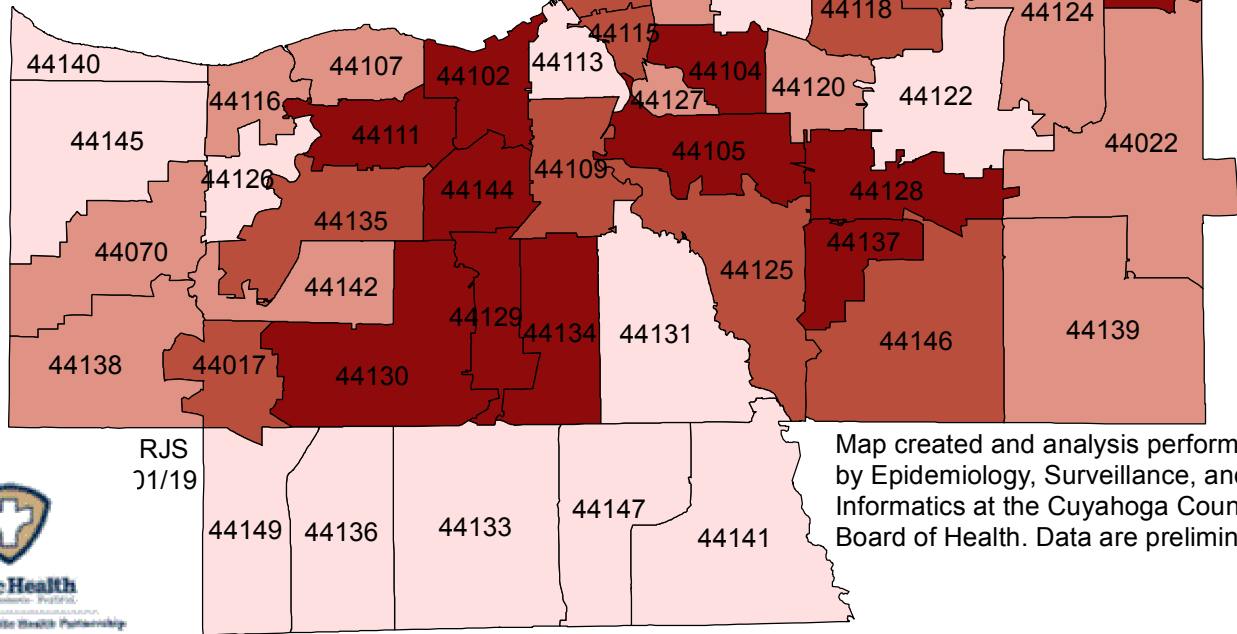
44140
44107
44102
44113
44115
44118
44124
44104
44120
44122
44116
44127
44111
44145
44105
44022
44109
44126
44144
44128
44135
44137
44070
44125
44142
44129
44134
44131
44139
44146
44138
44017
44130

RJS
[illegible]01/19

Map created and analysis perform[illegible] by Epidemiology, Surveillance, an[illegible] Informatics at the Cuyahoga Coun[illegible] Board of Health. Data are prelimin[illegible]

44149
44136
44133
44147
44141

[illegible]e Health
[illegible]